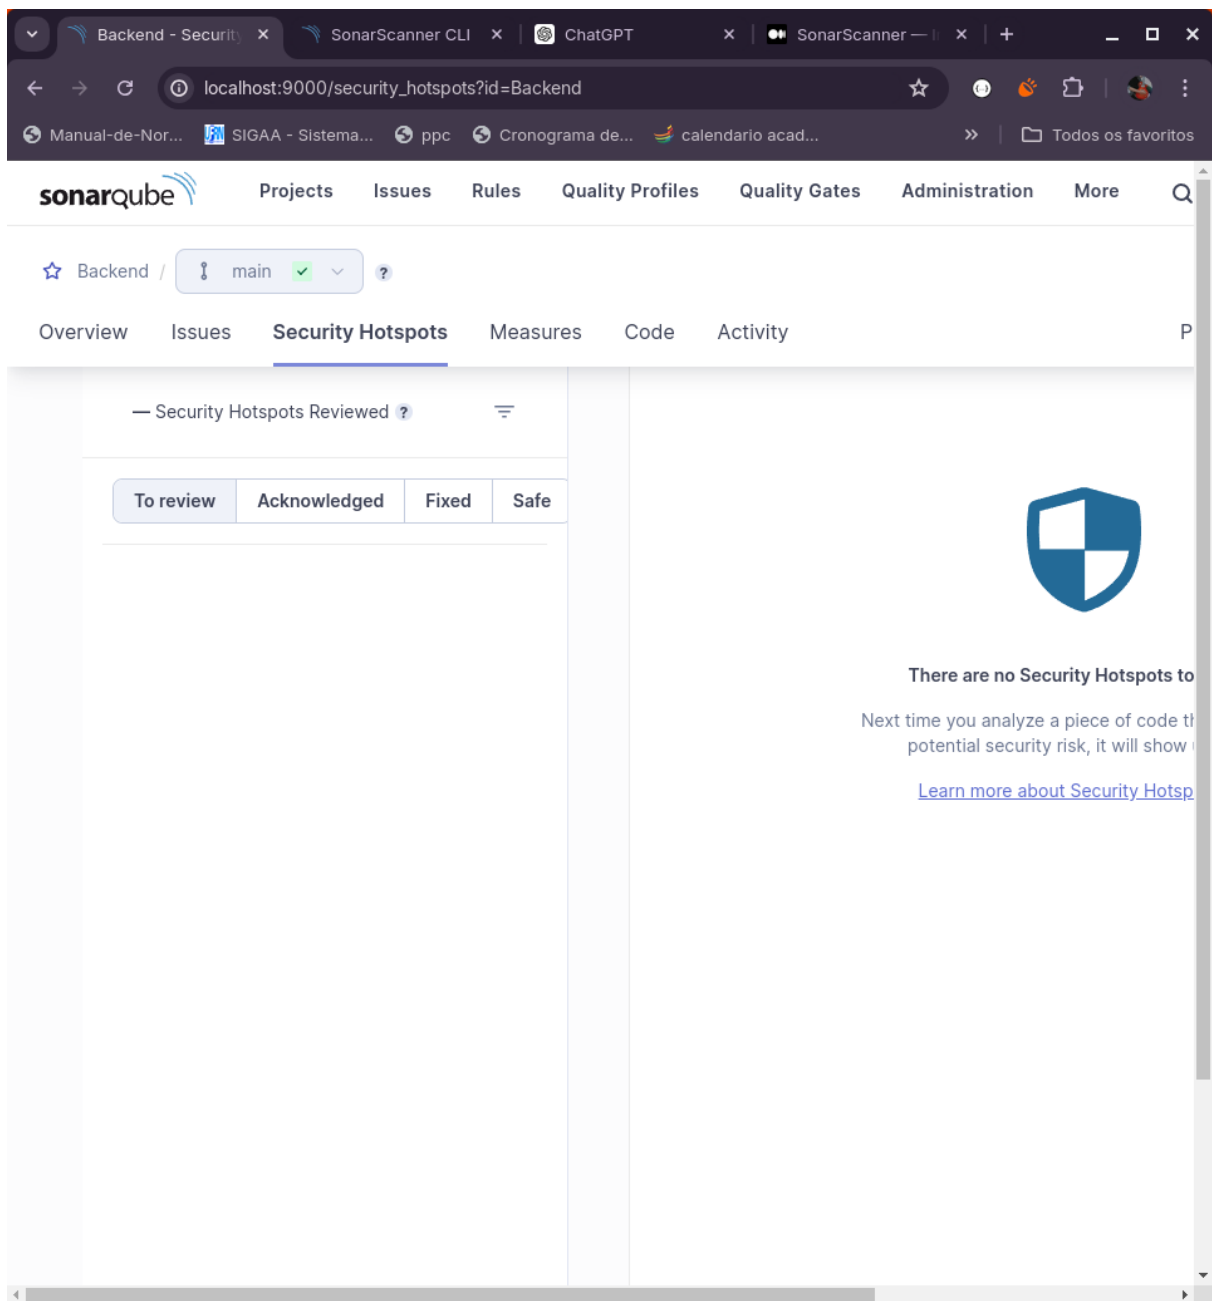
Backend - Security ×
SonarScanner CLI ×
ChatGPT ×
SonarScanner — ×
+

localhost:9000/security_hotspots?id=Backend

Manual-de-Nor... SIGAA - Sistema... ppc Cronograma de... calendario acad... » Todos os favoritos

sonarqube Projects Issues Rules Quality Profiles Quality Gates Administration More

Backend / main ?

Overview Issues Security Hotspots Measures Code Activity P

— Security Hotspots Reviewed ?

| To review | Acknowledged | Fixed | Safe |
|---|---|---|---|

There are no Security Hotspots to

Next time you analyze a piece of code t potential security risk, it will show

Learn more about Security Hotsp